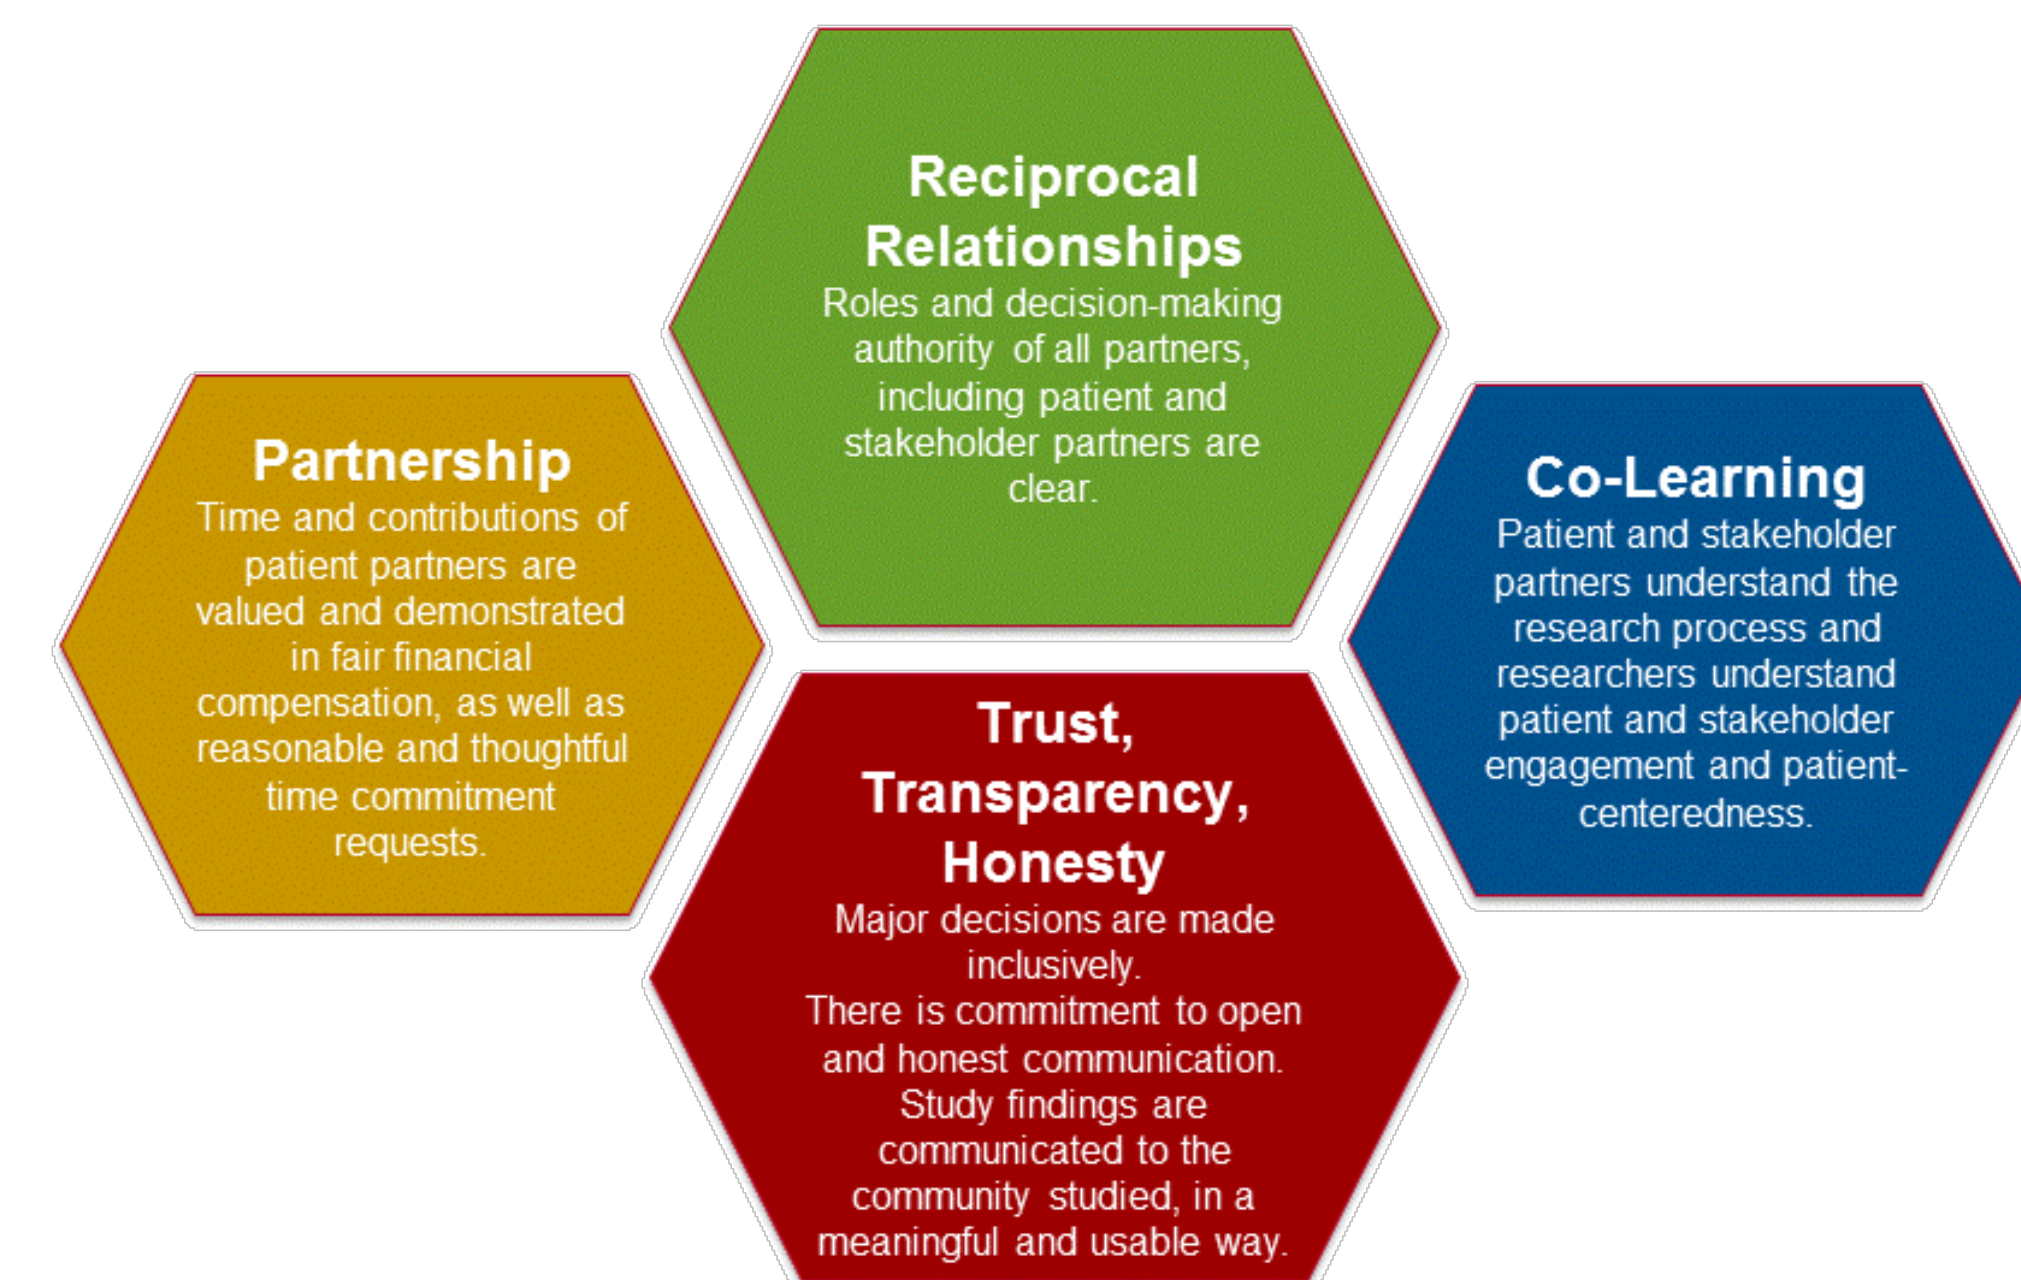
Reciprocal Relationships
Roles and decision-making authority of all partners, including patient and stakeholder partners are clear.

Partnership
Time and contributions of patient partners are valued and demonstrated in fair financial compensation, as well as reasonable and thoughtful time commitment requests.

Co-Learning
Patient and stakeholder partners understand the research process and researchers understand patient and stakeholder engagement and patient-centeredness.

Trust, Transparency, Honesty
Major decisions are made inclusively.
There is commitment to open and honest communication.
Study findings are communicated to the community studied, in a meaningful and usable way.